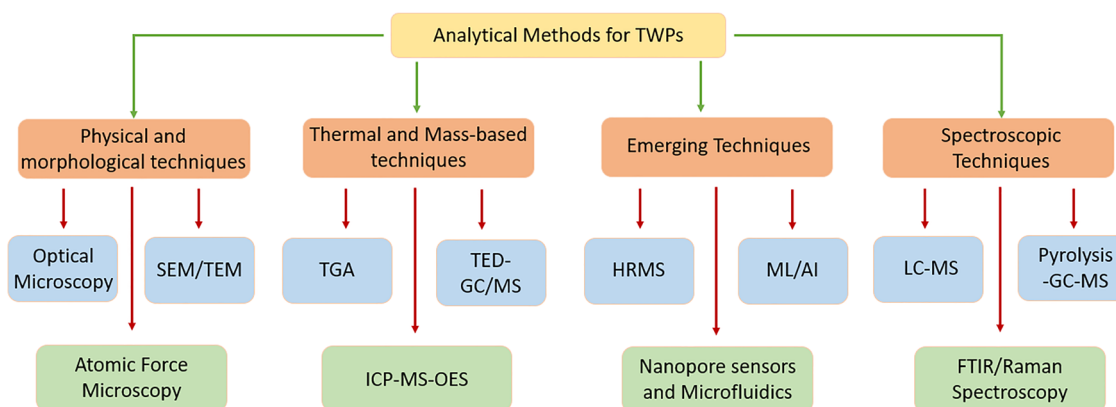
Analytical Methods for TWPs

Physical and morphological techniques

Optical Microscopy

SEM/TEM

Atomic Force Microscopy

Thermal and Mass-based techniques

TGA

TED-GC/MS

ICP-MS-OES

Emerging Techniques

HRMS

ML/AI

Nanopore sensors and Microfluidics

Spectroscopic Techniques

LC-MS

Pyrolysis -GC-MS

FTIR/Raman Spectroscopy